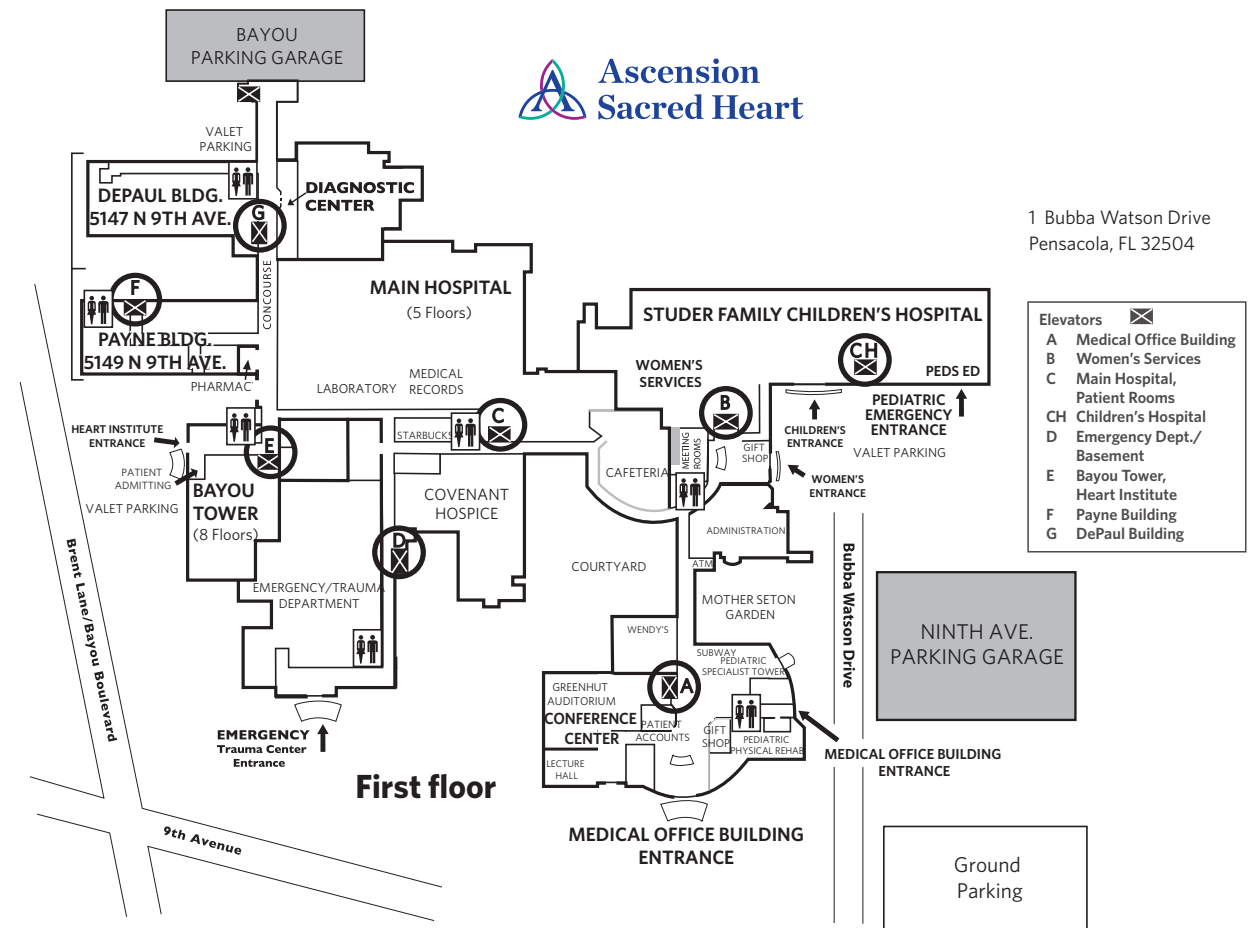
BAYOU PARKING GARAGE

Ascension Sacred Heart

VALET PARKING

DEPAUL BLDG. 5147 N 9TH AVE.

G

DIAGNOSTIC CENTER

1 Bubba Watson Drive
Pensacola, FL 32504

CONCOURSE

MAIN HOSPITAL
(5 Floors)

F

PAYNE BLDG. 5149 N 9TH AVE.

PHARMAC

LABORATORY

MEDICAL RECORDS

STUDER FAMILY CHILDREN'S HOSPITAL

CH

PEDS ED

WOMEN'S SERVICES

B

PEDIATRIC EMERGENCY ENTRANCE

CHILDREN'S ENTRANCE

Elevators
A Medical Office Building
B Women's Services
C Main Hospital, Patient Rooms
CH Children's Hospital
D Emergency Dept./ Basement
E Bayou Tower, Heart Institute
F Payne Building
G DePaul Building

HEART INSTITUTE ENTRANCE

E

STARBUCKS

C

MEETING ROOMS

GIFT SHOP

VALET PARKING

WOMEN'S ENTRANCE

PATIENT ADMITTING

VALET PARKING

BAYOU TOWER
(8 Floors)

CAFETERIA

COVENANT HOSPICE

ADMINISTRATION

D

COURTYARD

ATM

Bubba Watson Drive

MOTHER SETON GARDEN

NINTH AVE. PARKING GARAGE

Brent Lane/Bayou Boulevard

EMERGENCY/TRAUMA DEPARTMENT

WENDY'S

SUBWAY

PEDIATRIC SPECIALIST TOWER

GREENHUT AUDITORIUM

A

CONFERENCE CENTER

PATIENT ACCOUNTS

GIFT SHOP

PEDIATRIC PHYSICAL REHAB

EMERGENCY
Trauma Center Entrance

MEDICAL OFFICE BUILDING ENTRANCE

LECTURE HALL

First floor

9th Avenue

MEDICAL OFFICE BUILDING ENTRANCE

Ground Parking